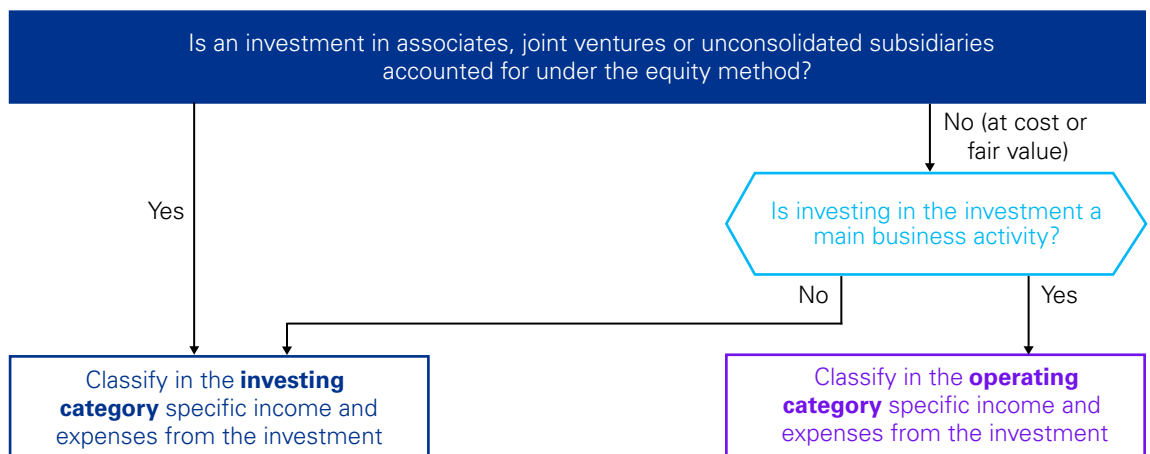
Is an investment in associates, joint ventures or unconsolidated subsidiaries accounted for under the equity method?

Yes

No (at cost or fair value)

Is investing in the investment a main business activity?

No

Yes

Classify in the **investing category** specific income and expenses from the investment

Classify in the **operating category** specific income and expenses from the investment